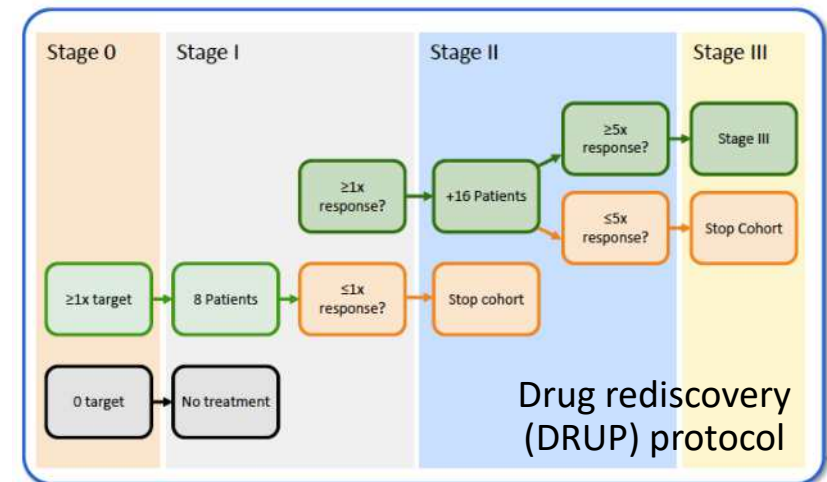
Stage 0

Stage I

Stage II

Stage III

≥5x response?

Stage III

≥1x response?

+16 Patients

≤5x response?

Stop Cohort

≥1x target

8 Patients

≤1x response?

Stop cohort

0 target

No treatment

Drug rediscovery (DRUP) protocol